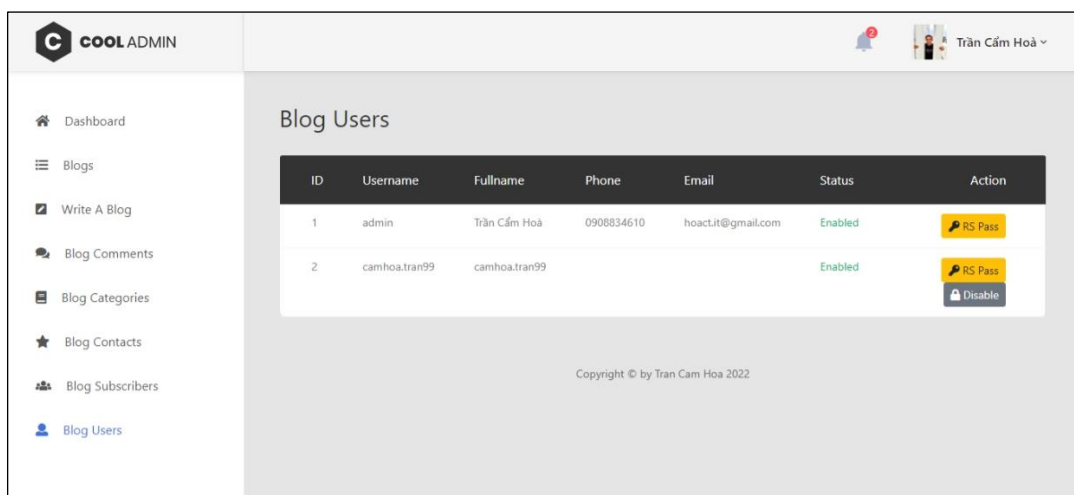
C COOL ADMIN

2 Trần Cẩm Hoà

Dashboard
Blogs
Write A Blog
Blog Comments
Blog Categories
Blog Contacts
Blog Subscribers
Blog Users

Blog Users

| ID | Username | Fullname | Phone | Email | Status | Action |
|---|---|---|---|---|---|---|
| 1 | admin | Trần Cẩm Hoà | 0908834610 | hoact.it@gmail.com | Enabled | RS Pass |
| 2 | camhoa.tran99 | camhoa.tran99 | | | Enabled | RS Pass Disable |

Copyright © by Tran Cam Hoa 2022